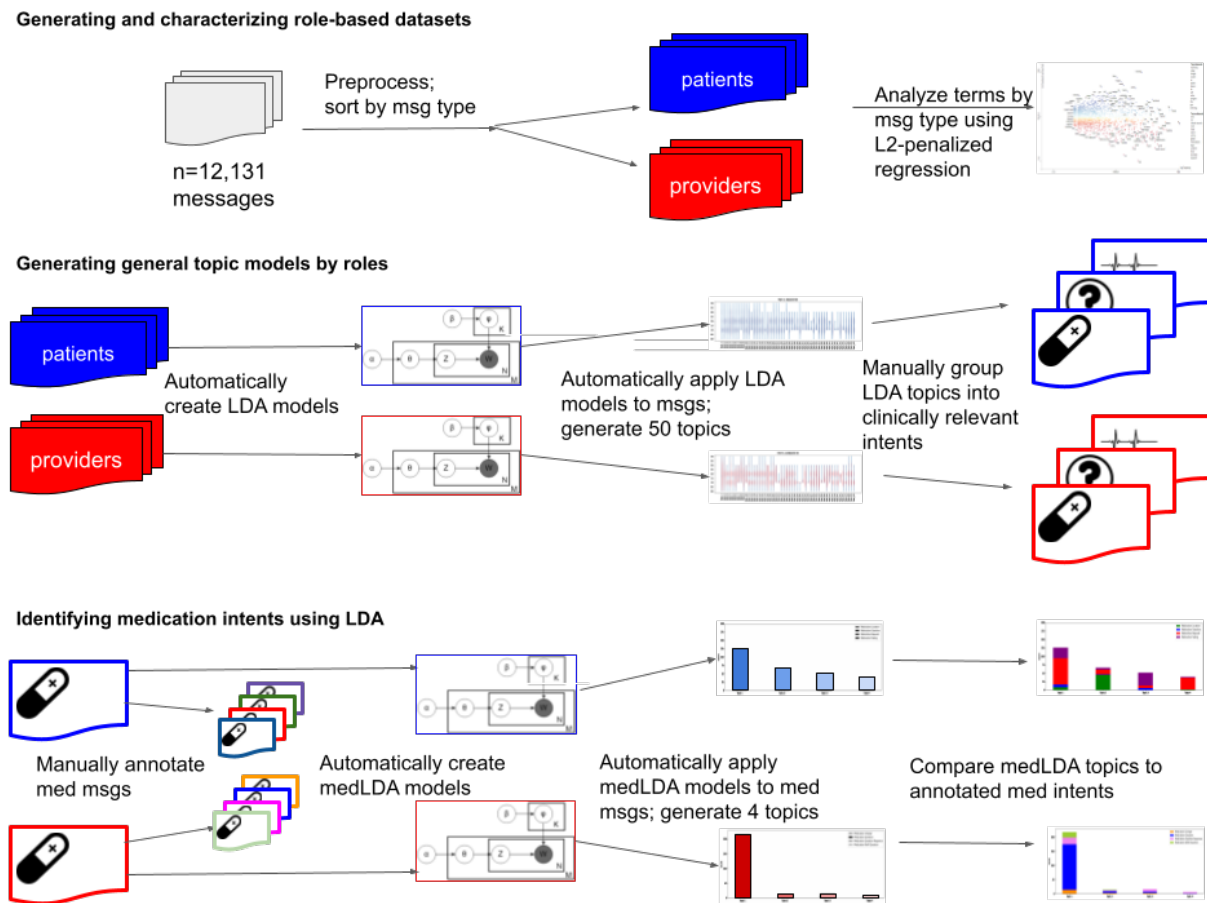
Generating and characterizing role-based datasets

n=12,131 messages

Preprocess; sort by msg type

patients

providers

Analyze terms by msg type using L2-penalized regression

Generating general topic models by roles

patients

providers

Automatically create LDA models

$\beta$ $\varphi$ K

$\alpha$ $\theta$ Z W N M

Automatically apply LDA models to msgs; generate 50 topics

Manually group LDA topics into clinically relevant intents

Identifying medication intents using LDA

Manually annotate med msgs

Automatically create medLDA models

Automatically apply medLDA models to med msgs; generate 4 topics

Compare medLDA topics to annotated med intents